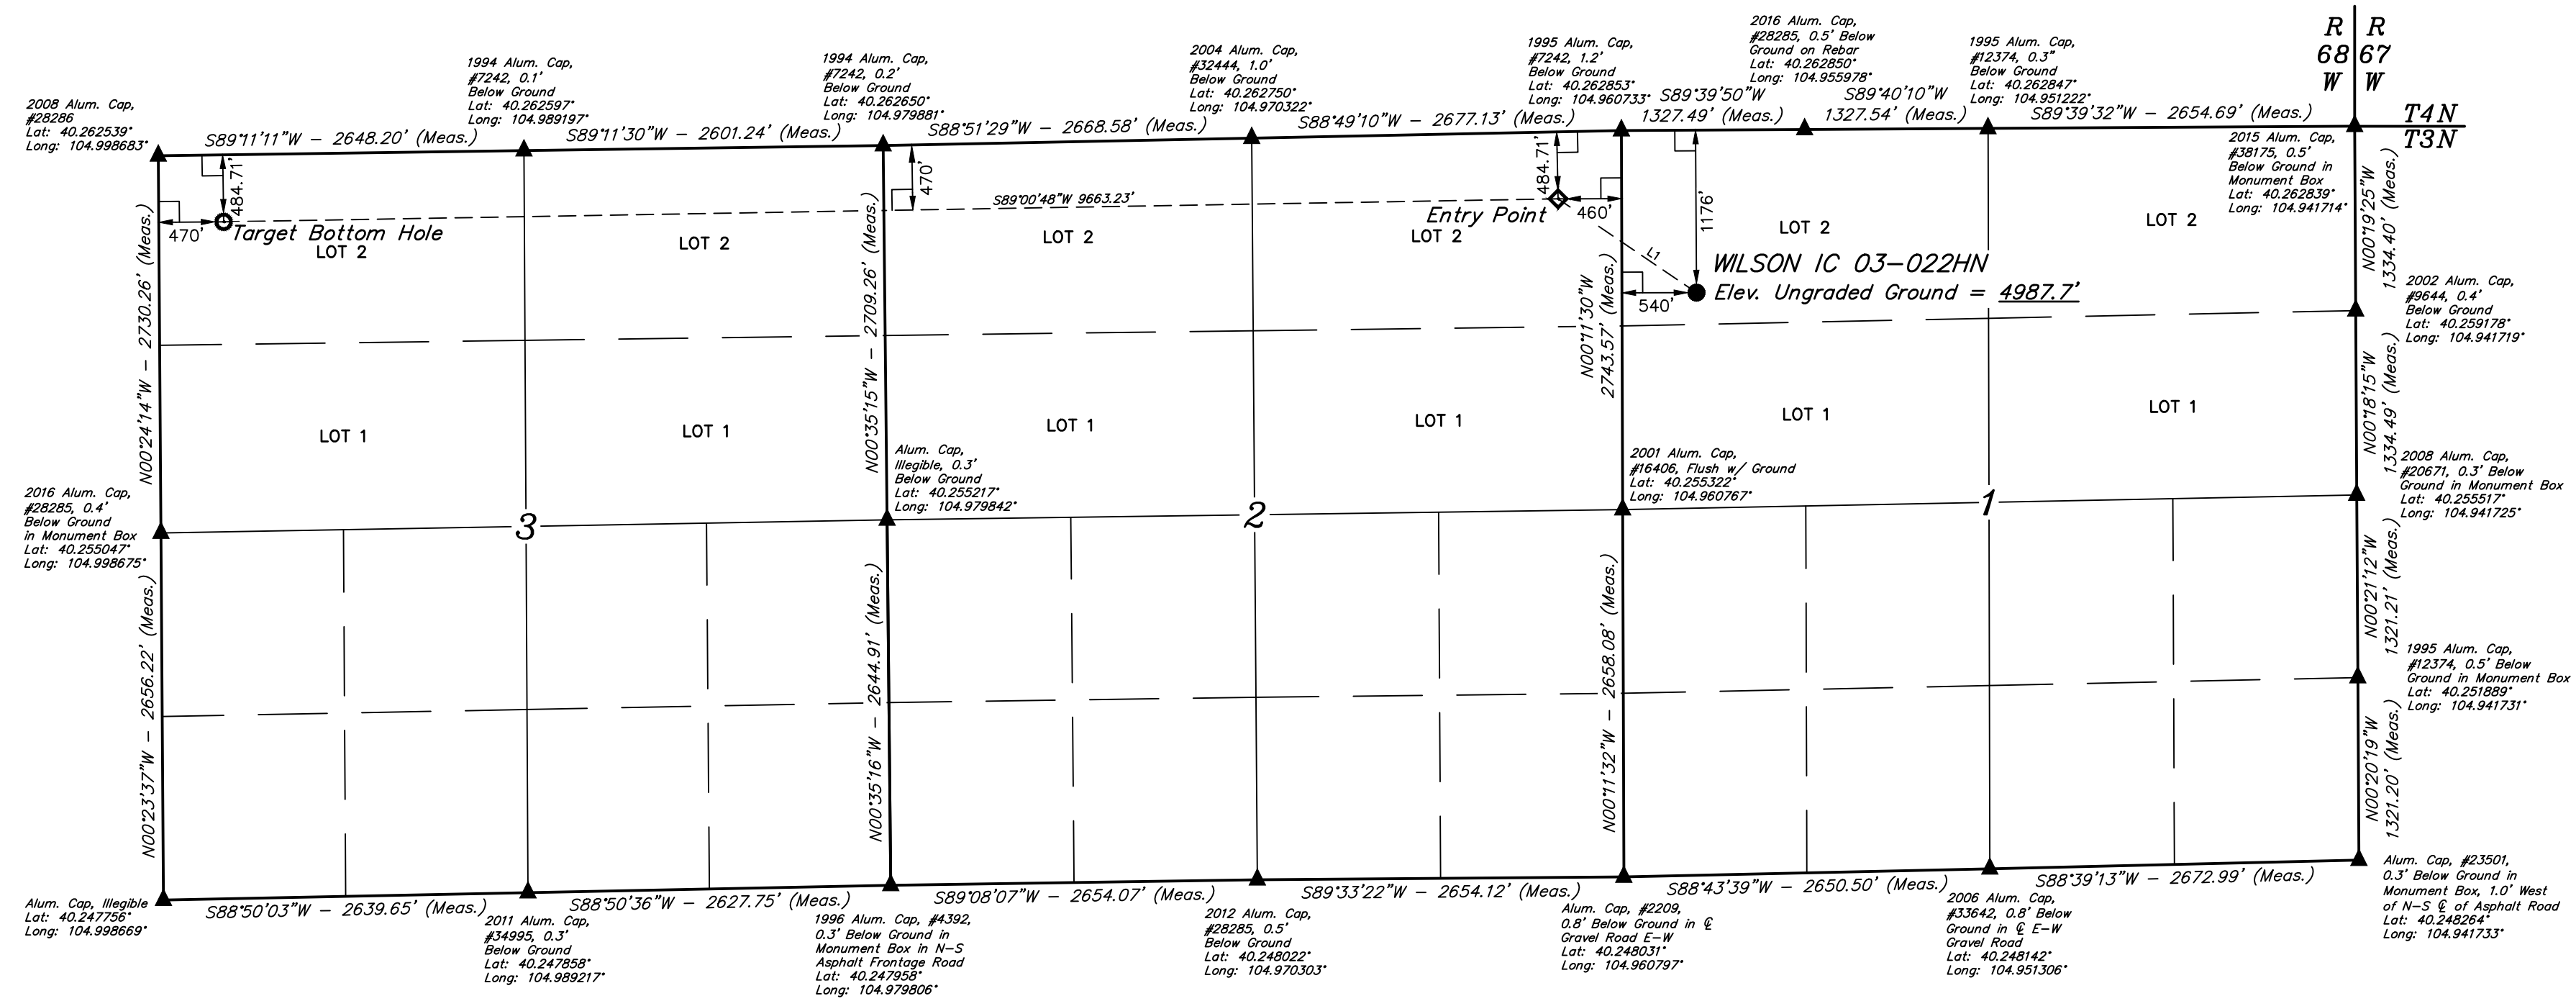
R 68 W | R 67 W

T4N
T3N

2008 Alum. Cap, #28286 Lat: 40.262539° Long: 104.998683°

1994 Alum. Cap, #7242, 0.1' Below Ground Lat: 40.262597° Long: 104.989197°

1994 Alum. Cap, #7242, 0.2' Below Ground Lat: 40.262650° Long: 104.979881°

2004 Alum. Cap, #32444, 1.0' Below Ground Lat: 40.262750° Long: 104.970322°

1995 Alum. Cap, #7242, 1.2' Below Ground Lat: 40.262853° Long: 104.960733°

2016 Alum. Cap, #28285, 0.5' Below Ground on Rebar Lat: 40.262850° Long: 104.955978°

1995 Alum. Cap, #12374, 0.3" Below Ground Lat: 40.262847° Long: 104.951222°

S89°11'11"W – 2648.20' (Meas.)
S89°11'30"W – 2601.24' (Meas.)
S88°51'29"W – 2668.58' (Meas.)
S88°49'10"W – 2677.13' (Meas.)
S89°39'50"W 1327.49' (Meas.)
S89°40'10"W 1327.54' (Meas.)
S89°39'32"W – 2654.69' (Meas.)

2015 Alum. Cap, #38175, 0.5' Below Ground in Monument Box Lat: 40.262839° Long: 104.941714°

484.71'
470'
470'
Target Bottom Hole
S89°00'48"W 9663.23'
484.71'
Entry Point
460'
1176'
L1
540'
WILSON IC 03-022HN
Elev. Ungraded Ground = 4987.7'

LOT 2
LOT 2
LOT 2
LOT 2
LOT 2
LOT 2

N00°24'14"W – 2730.26' (Meas.)
N00°35'15"W – 2709.26' (Meas.)
N00°11'30"W 2743.57' (Meas.)
N00°19'25"W 1334.40' (Meas.)

2002 Alum. Cap, #9644, 0.4' Below Ground Lat: 40.259178° Long: 104.941719°

N00°18'15"W 1334.49' (Meas.)

LOT 1
LOT 1
LOT 1
LOT 1
LOT 1
LOT 1

Alum. Cap, Illegible, 0.3' Below Ground Lat: 40.255217° Long: 104.979842°

2001 Alum. Cap, #16406, Flush w/ Ground Lat: 40.255322° Long: 104.960767°

2008 Alum. Cap, #20671, 0.3' Below Ground in Monument Box Lat: 40.255517° Long: 104.941725°

2016 Alum. Cap, #28285, 0.4' Below Ground in Monument Box Lat: 40.255047° Long: 104.998675°

3
2
1

N00°23'37"W – 2656.22' (Meas.)
N00°35'16"W – 2644.91' (Meas.)
N00°11'32"W – 2658.08' (Meas.)
N00°21'12"W 1321.21' (Meas.)

1995 Alum. Cap, #12374, 0.5' Below Ground in Monument Box Lat: 40.251889° Long: 104.941731°

N00°20'19"W 1321.20' (Meas.)

S88°50'03"W – 2639.65' (Meas.)
S88°50'36"W – 2627.75' (Meas.)
S89°08'07"W – 2654.07' (Meas.)
S89°33'22"W – 2654.12' (Meas.)
S88°43'39"W – 2650.50' (Meas.)
S88°39'13"W – 2672.99' (Meas.)

Alum. Cap, Illegible Lat: 40.247756° Long: 104.998669°

2011 Alum. Cap, #34995, 0.3' Below Ground Lat: 40.247858° Long: 104.989217°

1996 Alum. Cap, #4392, 0.3' Below Ground in Monument Box in N-S Asphalt Frontage Road Lat: 40.247958° Long: 104.979806°

2012 Alum. Cap, #28285, 0.5' Below Ground Lat: 40.248022° Long: 104.970303°

Alum. Cap, #2209, 0.8' Below Ground in ℄ Gravel Road E-W Lat: 40.248031° Long: 104.960797°

2006 Alum. Cap, #33642, 0.8' Below Ground in ℄ E-W Gravel Road Lat: 40.248142° Long: 104.951306°

Alum. Cap, #23501, 0.3' Below Ground in Monument Box, 1.0' West of N-S ℄ of Asphalt Road Lat: 40.248264° Long: 104.941733°